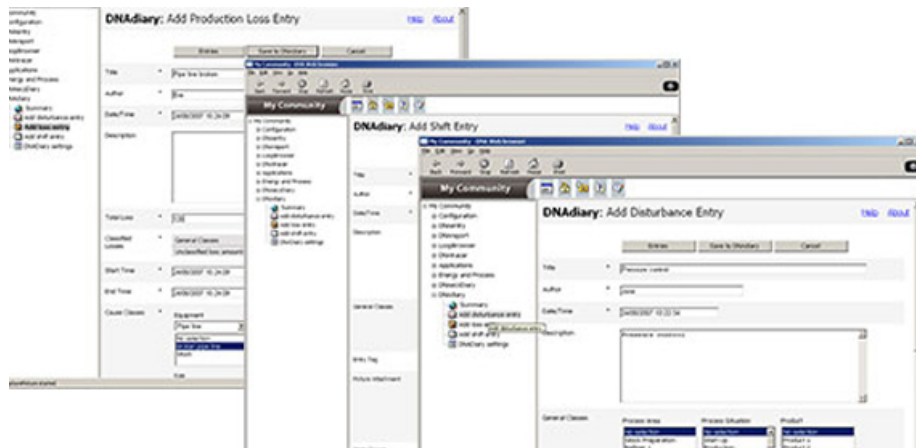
DNAdiary: Add Production Loss Entry
Help About
Entries
Save to DNAdiary
Cancel
Title
Pipe line broken
Author
Date/Time
24/08/2007 10:24:09
Description
Total Loss
Classified Losses
General Classes
Start Time
24/08/2007 10:24:09
End Time
24/08/2007 10:24:09
Cause Classes
Equipment
Pipe line
No selection
Summary
Add Disturbance entry
Add loss entry
Add shift entry
DNADiary settings
My Community
DNAdiary: Add Shift Entry
Help About
Title
Author
Date/Time
Description
General Classes
Entry Tag
Picture Attachment
My Community - DNA WebBrowser
My Community
My Community
Configuration
DNAentity
DNAreport
LoopBrowser
DNAtracer
Applications
Energy and Process
DNAexcEntry
DNAdiary
Summary
Add disturbance entry
Add loss entry
Add shift entry
DNADiary settings
Add disturbance entry
DNAdiary: Add Disturbance Entry
Help About
Entries
Save to DNAdiary
Cancel
Title
Pressure control
Author
Date/Time
24/08/2007 10:22:34
Description
Pressure incorrect
General Classes
Process Area
Process Situation
Product
No selection
No selection
No selection